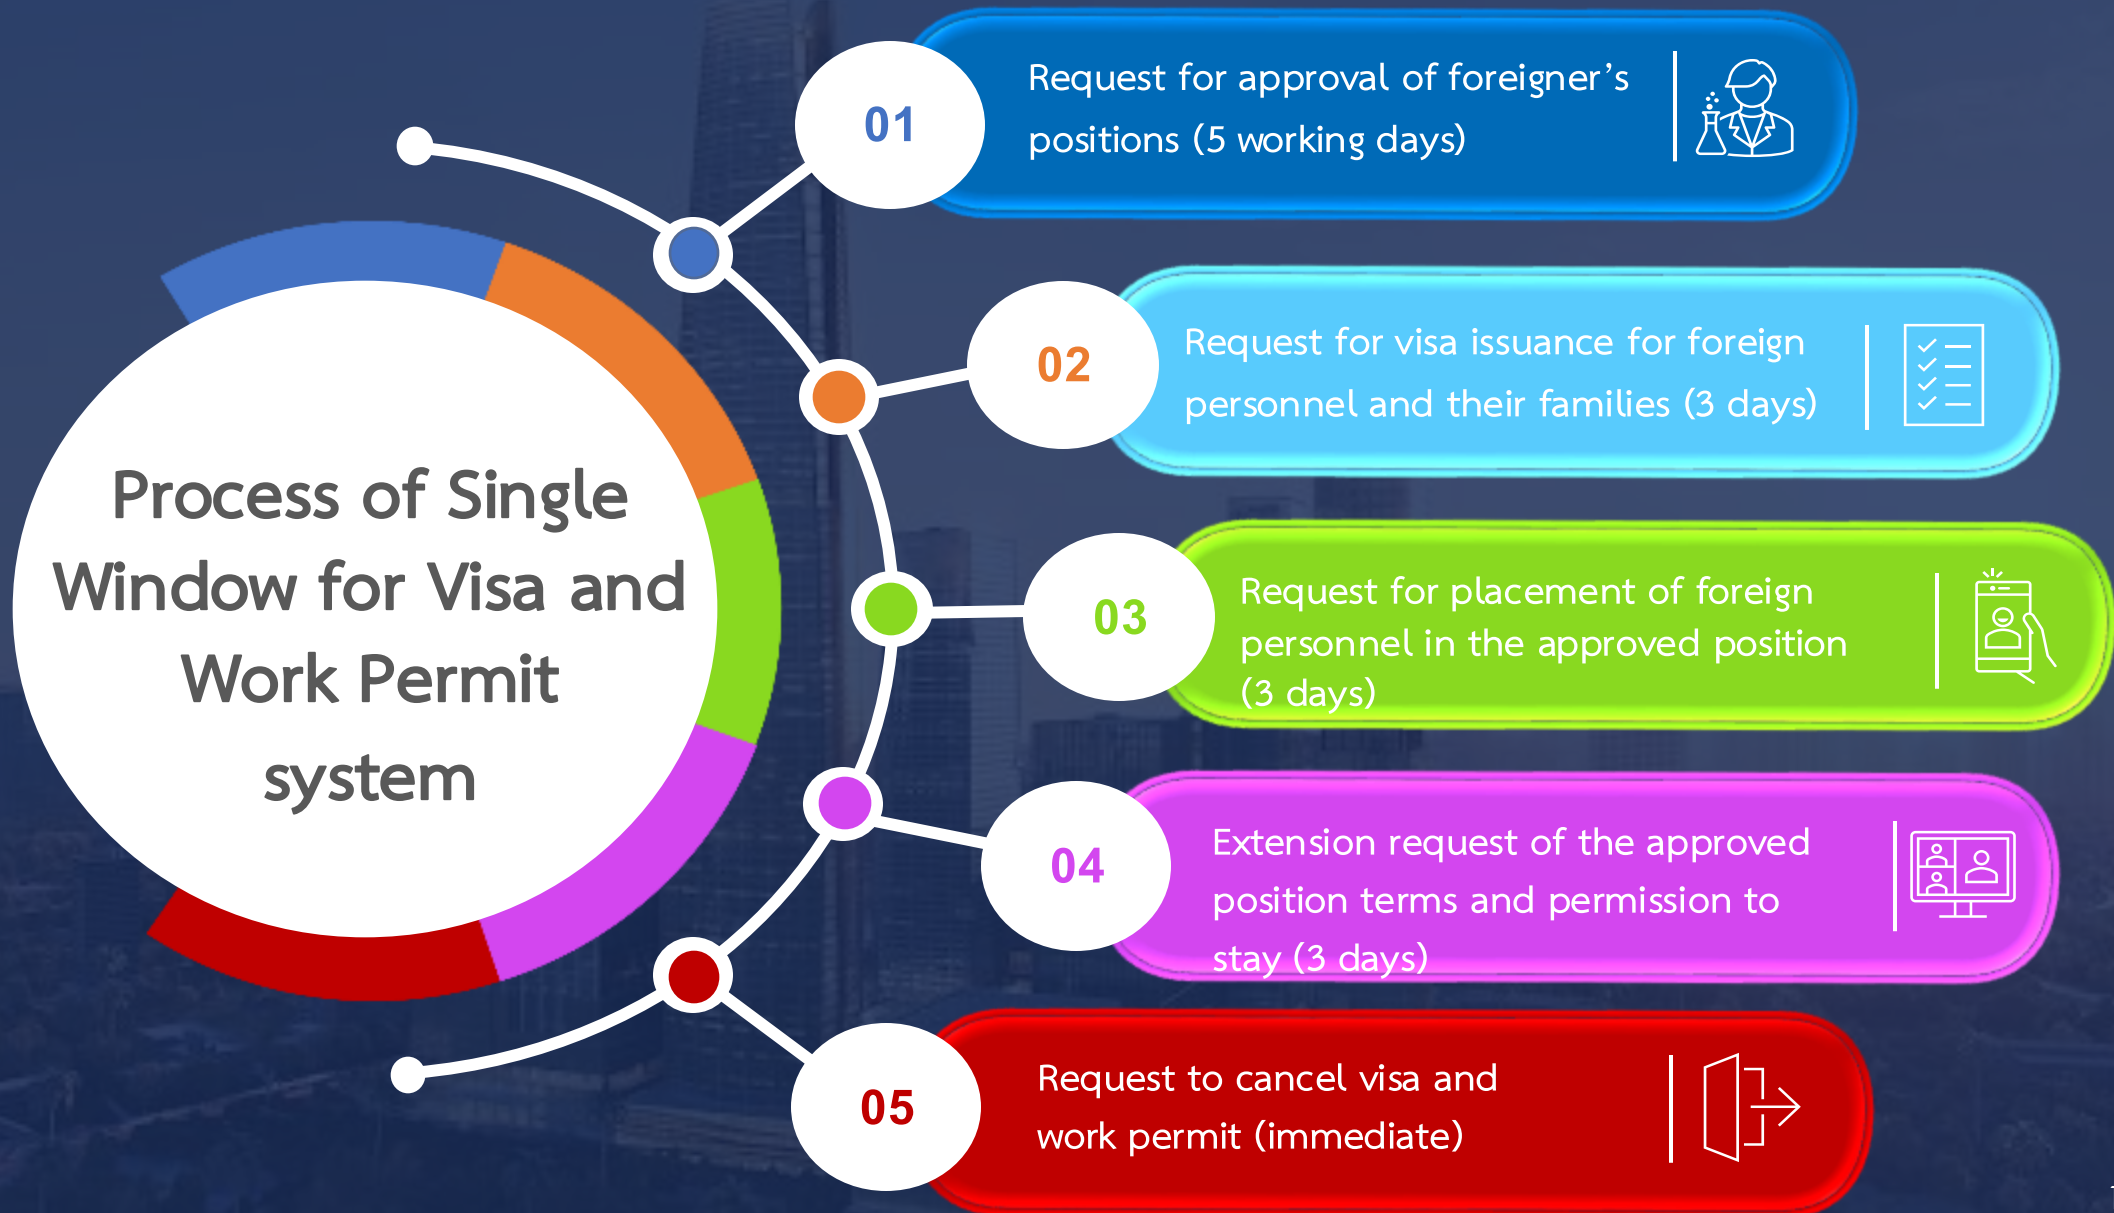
Process of Single Window for Visa and Work Permit system

01

Request for approval of foreigner's positions (5 working days)

02

Request for visa issuance for foreign personnel and their families (3 days)

03

Request for placement of foreign personnel in the approved position (3 days)

04

Extension request of the approved position terms and permission to stay (3 days)

05

Request to cancel visa and work permit (immediate)